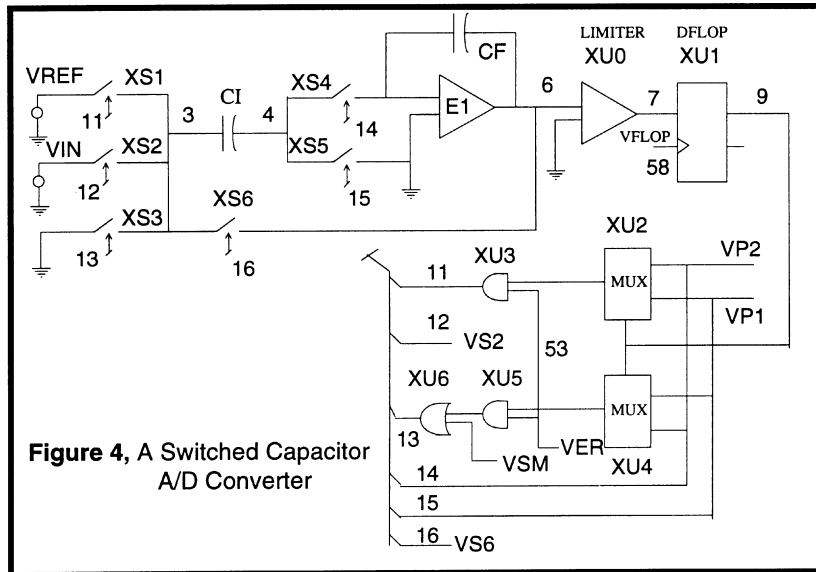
LIMITER DFLOP

XU0 XU1

CF

VREF XS1

XS4

11

3 CI 4

E1

6

7

9

VIN XS2

14

VFLOP

XS5

12

58

15

XS3 XS6

13

16

XU2

XU3

VP2

11

MUX

12 VS2

VP1

53

XU6 XU5

MUX

13

VSM VER

XU4

14

15

16 VS6

**Figure 4,** A Switched Capacitor A/D Converter